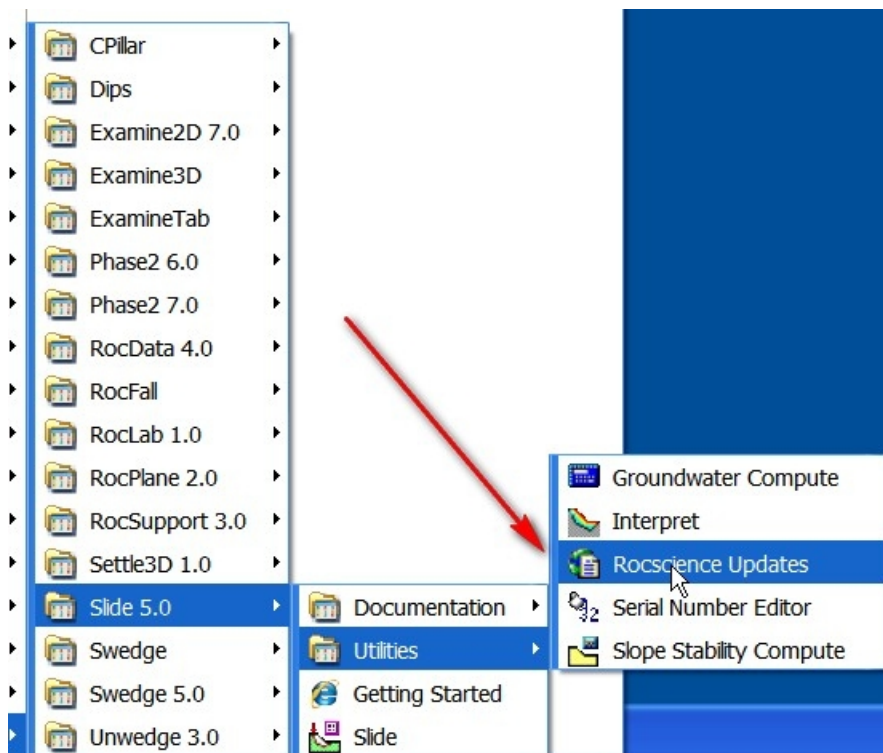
CPillar
Dips
Examine2D 7.0
Examine3D
ExamineTab
Phase2 6.0
Phase2 7.0
RocData 4.0
RocFall
RocLab 1.0
RocPlane 2.0
RocSupport 3.0
Settle3D 1.0
Slide 5.0
Swedge
Swedge 5.0
Unwedge 3.0

Documentation
Utilities
Getting Started
Slide

Groundwater Compute
Interpret
Rocscience Updates
Serial Number Editor
Slope Stability Compute